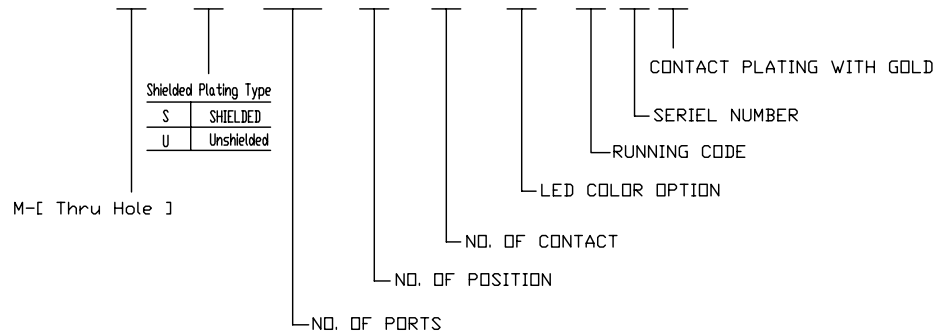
CONTACT PLATING WITH GOLD

SERIEL NUMBER

RUNNING CODE

LED COLOR OPTION

NO. OF CONTACT

NO. OF POSITION

NO. OF PORTS

M-[ Thru Hole ]

| Shielded Plating Type | |
|---|---|
| S | SHIELDED |
| U | Unshielded |